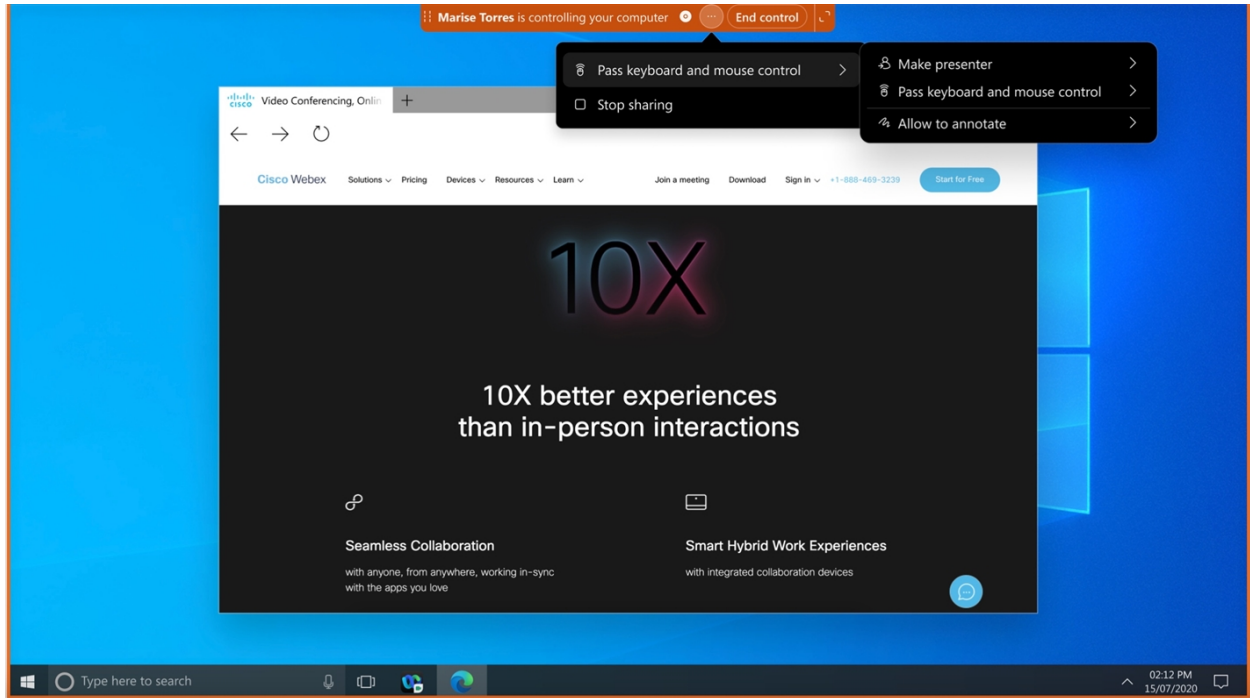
Marise Torres is controlling your computer ··· End control

Pass keyboard and mouse control
Stop sharing

Make presenter
Pass keyboard and mouse control
Allow to annotate

cisco Video Conferencing, Onlin +

Cisco Webex Solutions Pricing Devices Resources Learn Join a meeting Download Sign in +1-888-469-3239 Start for Free

10X

10X better experiences than in-person interactions

Seamless Collaboration
with anyone, from anywhere, working in-sync with the apps you love

Smart Hybrid Work Experiences
with integrated collaboration devices

Type here to search

02:12 PM
15/07/2020